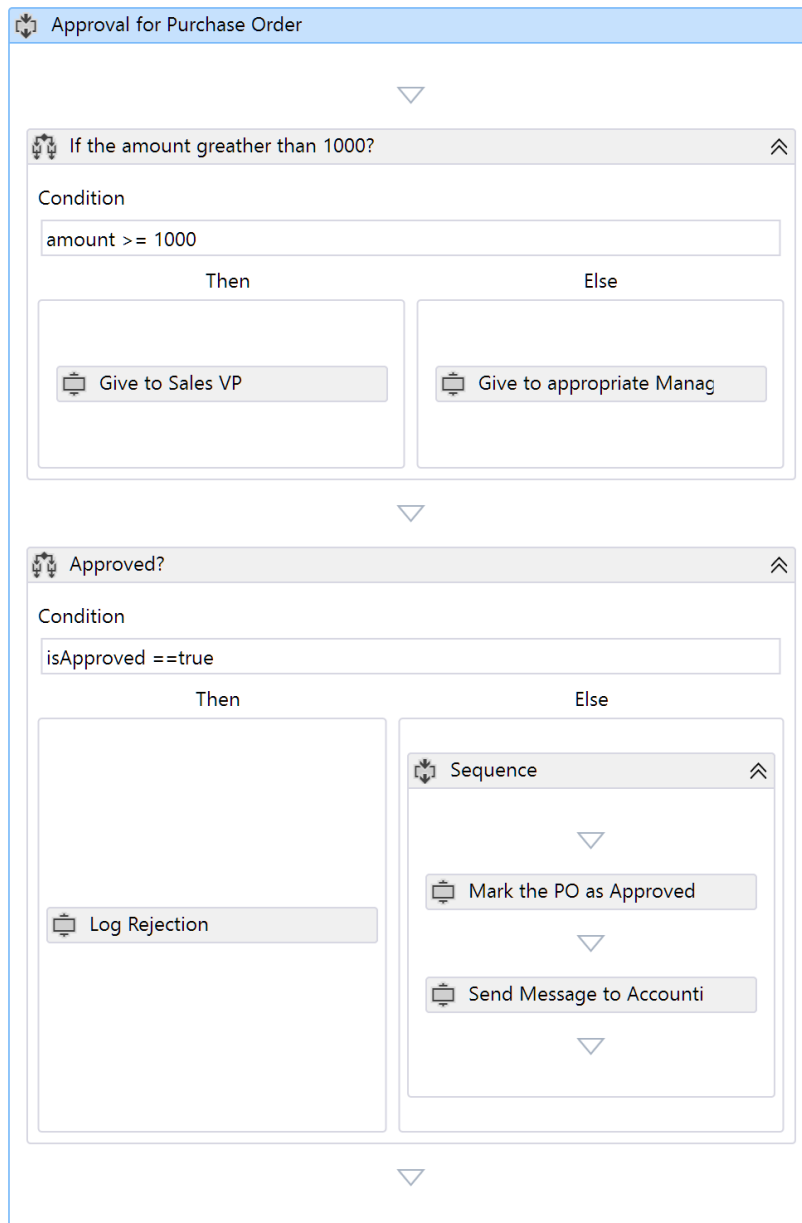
Approval for Purchase Order

If the amount greather than 1000?

Condition

amount >= 1000

Then

Else

Give to Sales VP

Give to appropriate Manag

Approved?

Condition

isApproved ==true

Then

Else

Sequence

Mark the PO as Approved

Log Rejection

Send Message to Accounti